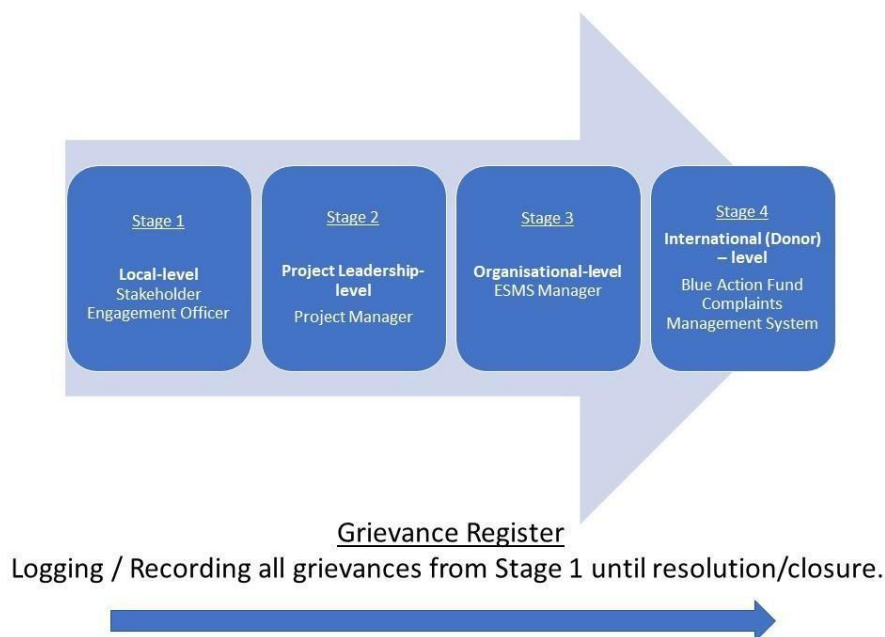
Stage 1

Local-level
Stakeholder Engagement Officer

Stage 2

Project Leadership-level
Project Manager

Stage 3

Organisational-level
ESMS Manager

Stage 4

International (Donor) – level
Blue Action Fund Complaints Management System

Grievance Register
Logging / Recording all grievances from Stage 1 until resolution/closure.